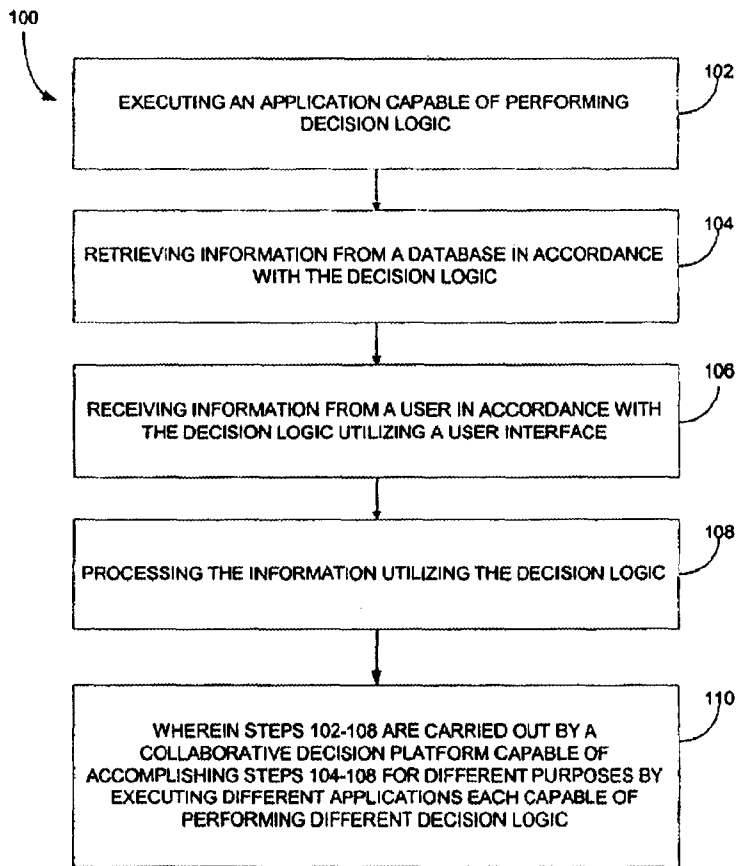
100

102

EXECUTING AN APPLICATION CAPABLE OF PERFORMING DECISION LOGIC

104

RETRIEVING INFORMATION FROM A DATABASE IN ACCORDANCE WITH THE DECISION LOGIC

106

RECEIVING INFORMATION FROM A USER IN ACCORDANCE WITH THE DECISION LOGIC UTILIZING A USER INTERFACE

108

PROCESSING THE INFORMATION UTILIZING THE DECISION LOGIC

110

WHEREIN STEPS 102-108 ARE CARRIED OUT BY A COLLABORATIVE DECISION PLATFORM CAPABLE OF ACCOMPLISHING STEPS 104-108 FOR DIFFERENT PURPOSES BY EXECUTING DIFFERENT APPLICATIONS EACH CAPABLE OF PERFORMING DIFFERENT DECISION LOGIC